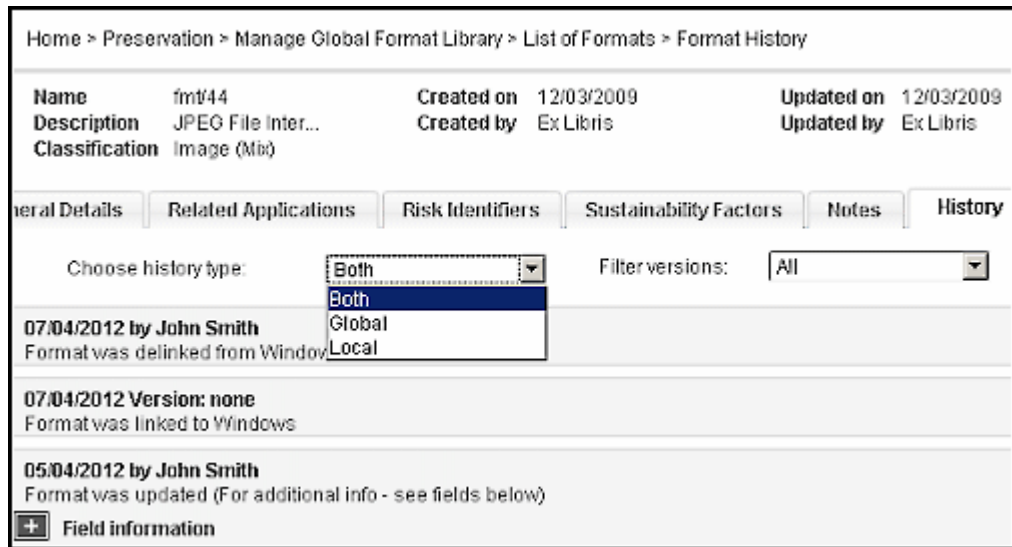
Home > Preservation > Manage Global Format Library > List of Formats > Format History

Name fmt/44
Description JPEG File Inter...
Classification Image (Mix)

Created on 12/03/2009
Created by Ex Libris

Updated on 12/03/2009
Updated by Ex Libris

neral Details | Related Applications | Risk Identifiers | Sustainability Factors | Notes | History

Choose history type: Both

Filter versions: All

Both
Global
Local

07/04/2012 by John Smith
Format was delinked from Windov

07/04/2012 Version: none
Format was linked to Windows

05/04/2012 by John Smith
Format was updated (For additional info - see fields below)

+ Field information